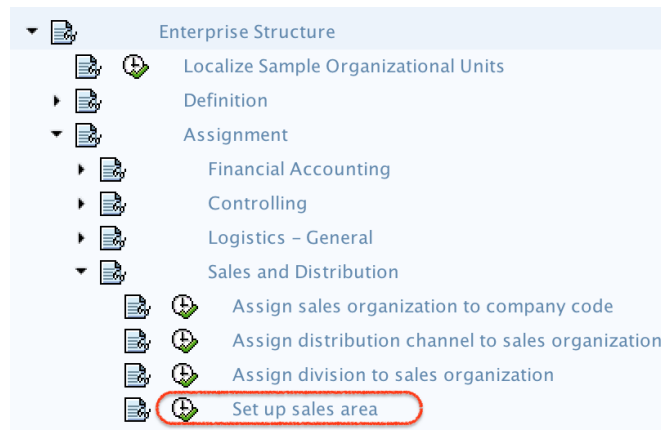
Enterprise Structure

Localize Sample Organizational Units

Definition

Assignment

Financial Accounting

Controlling

Logistics - General

Sales and Distribution

Assign sales organization to company code

Assign distribution channel to sales organization

Assign division to sales organization

Set up sales area